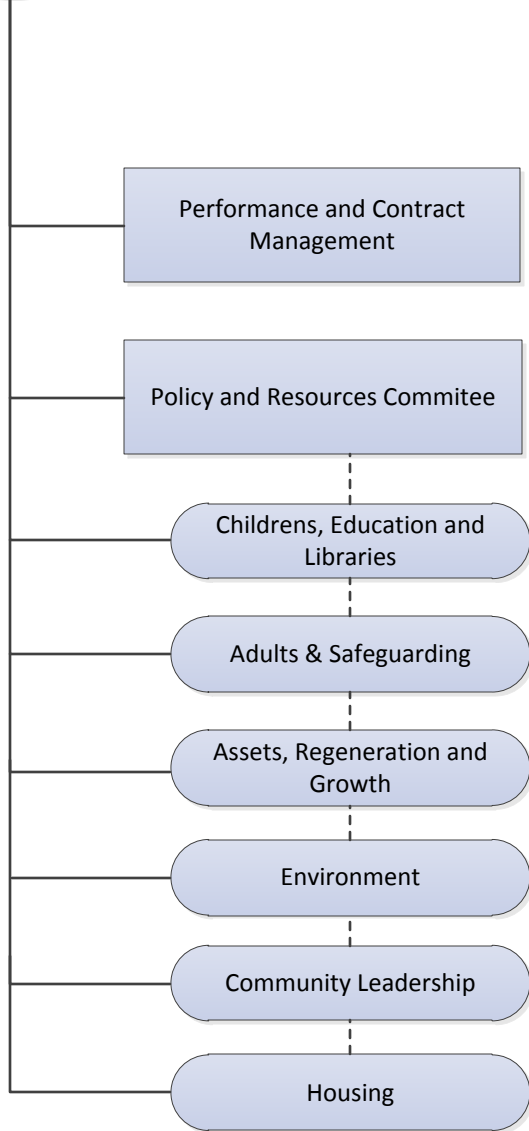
Performance and Contract Management

Policy and Resources Commitee

Childrens, Education and Libraries

Adults & Safeguarding

Assets, Regeneration and Growth

Environment

Community Leadership

Housing